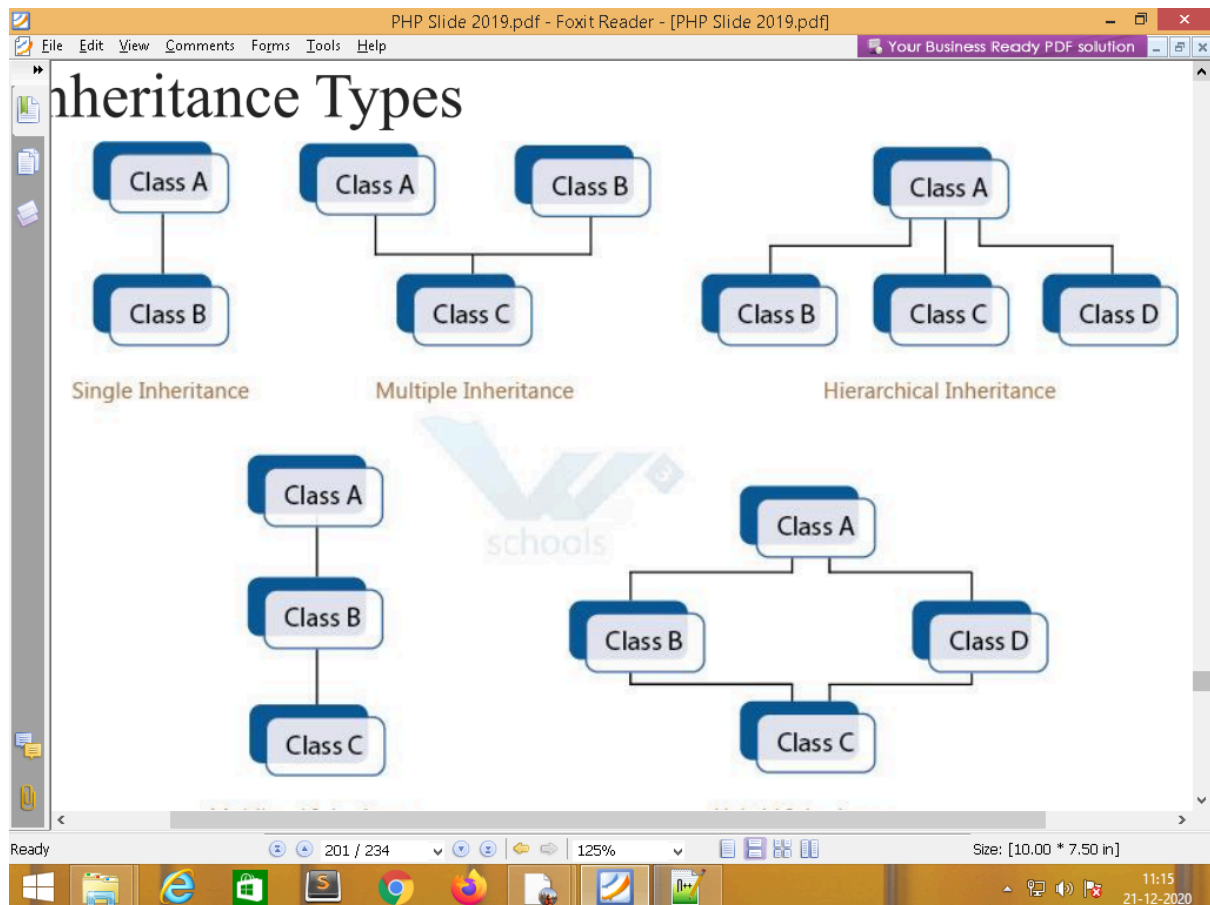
PHP Slide 2019.pdf - Foxit Reader - [PHP Slide 2019.pdf]

File Edit View Comments Forms Tools Help

Your Business Ready PDF solution

nheritance Types

Class A

Class B

Single Inheritance

Class A

Class B

Class C

Multiple Inheritance

Class A

Class B

Class C

Class D

Hierarchical Inheritance

schools

Class A

Class B

Class C

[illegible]

Class A

Class B

Class D

Class C

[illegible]

Ready

201 / 234

125%

Size: [10.00 * 7.50 in]

11:15
21-12-2020